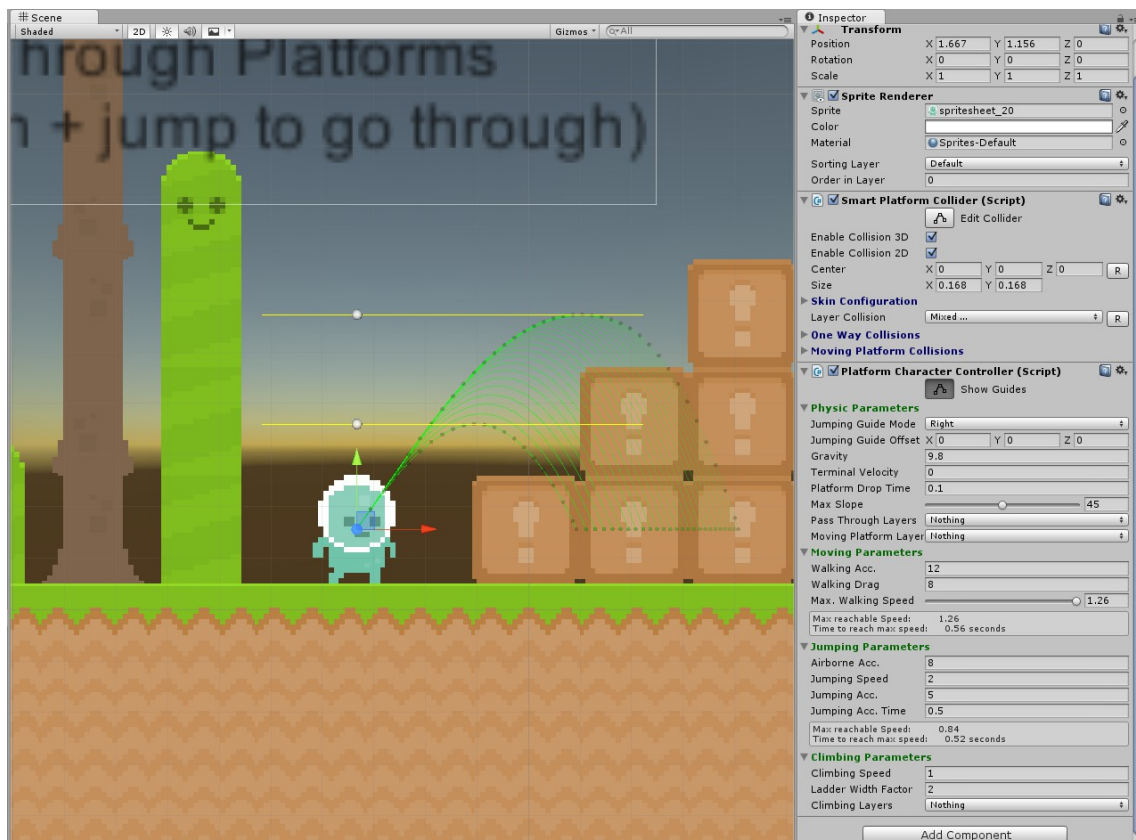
# Scene

Shaded 2D Gizmos Q·All

hrough Platforms
h + jump to go through)

Inspector

Transform

Position X 1.667 Y 1.156 Z 0
Rotation X 0 Y 0 Z 0
Scale X 1 Y 1 Z 1

Sprite Renderer
Sprite spritesheet_20
Color
Material Sprites-Default
Sorting Layer Default
Order in Layer 0

Smart Platform Collider (Script)
Edit Collider
Enable Collision 3D
Enable Collision 2D
Center X 0 Y 0 Z 0 R
Size X 0.168 Y 0.168
Skin Configuration
Layer Collision Mixed ... R
One Way Collisions
Moving Platform Collisions

Platform Character Controller (Script)
Show Guides
Physic Parameters
Jumping Guide Mode Right
Jumping Guide Offset X 0 Y 0 Z 0
Gravity 9.8
Terminal Velocity 0
Platform Drop Time 0.1
Max Slope 45
Pass Through Layers Nothing
Moving Platform Layer Nothing
Moving Parameters
Walking Acc. 12
Walking Drag 8
Max. Walking Speed 1.26
Max reachable Speed: 1.26
Time to reach max speed: 0.56 seconds
Jumping Parameters
Airborne Acc. 8
Jumping Speed 2
Jumping Acc. 5
Jumping Acc. Time 0.5
Max reachable Speed: 0.84
Time to reach max speed: 0.52 seconds
Climbing Parameters
Climbing Speed 1
Ladder Width Factor 2
Climbing Layers Nothing

Add Component